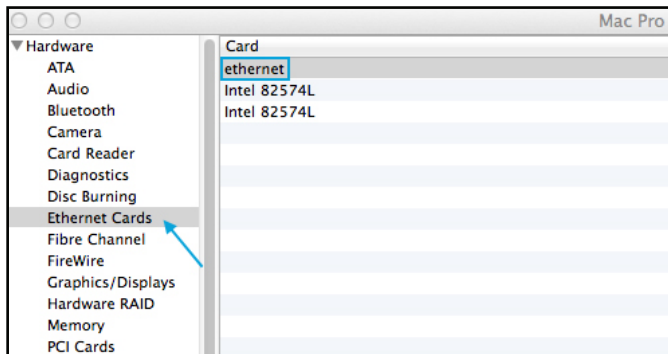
Mac Pro

▼Hardware
ATA
Audio
Bluetooth
Camera
Card Reader
Diagnostics
Disc Burning
Ethernet Cards
Fibre Channel
FireWire
Graphics/Displays
Hardware RAID
Memory
PCI Cards

| Card |
|---|
| ethernet |
| Intel 82574L |
| Intel 82574L |